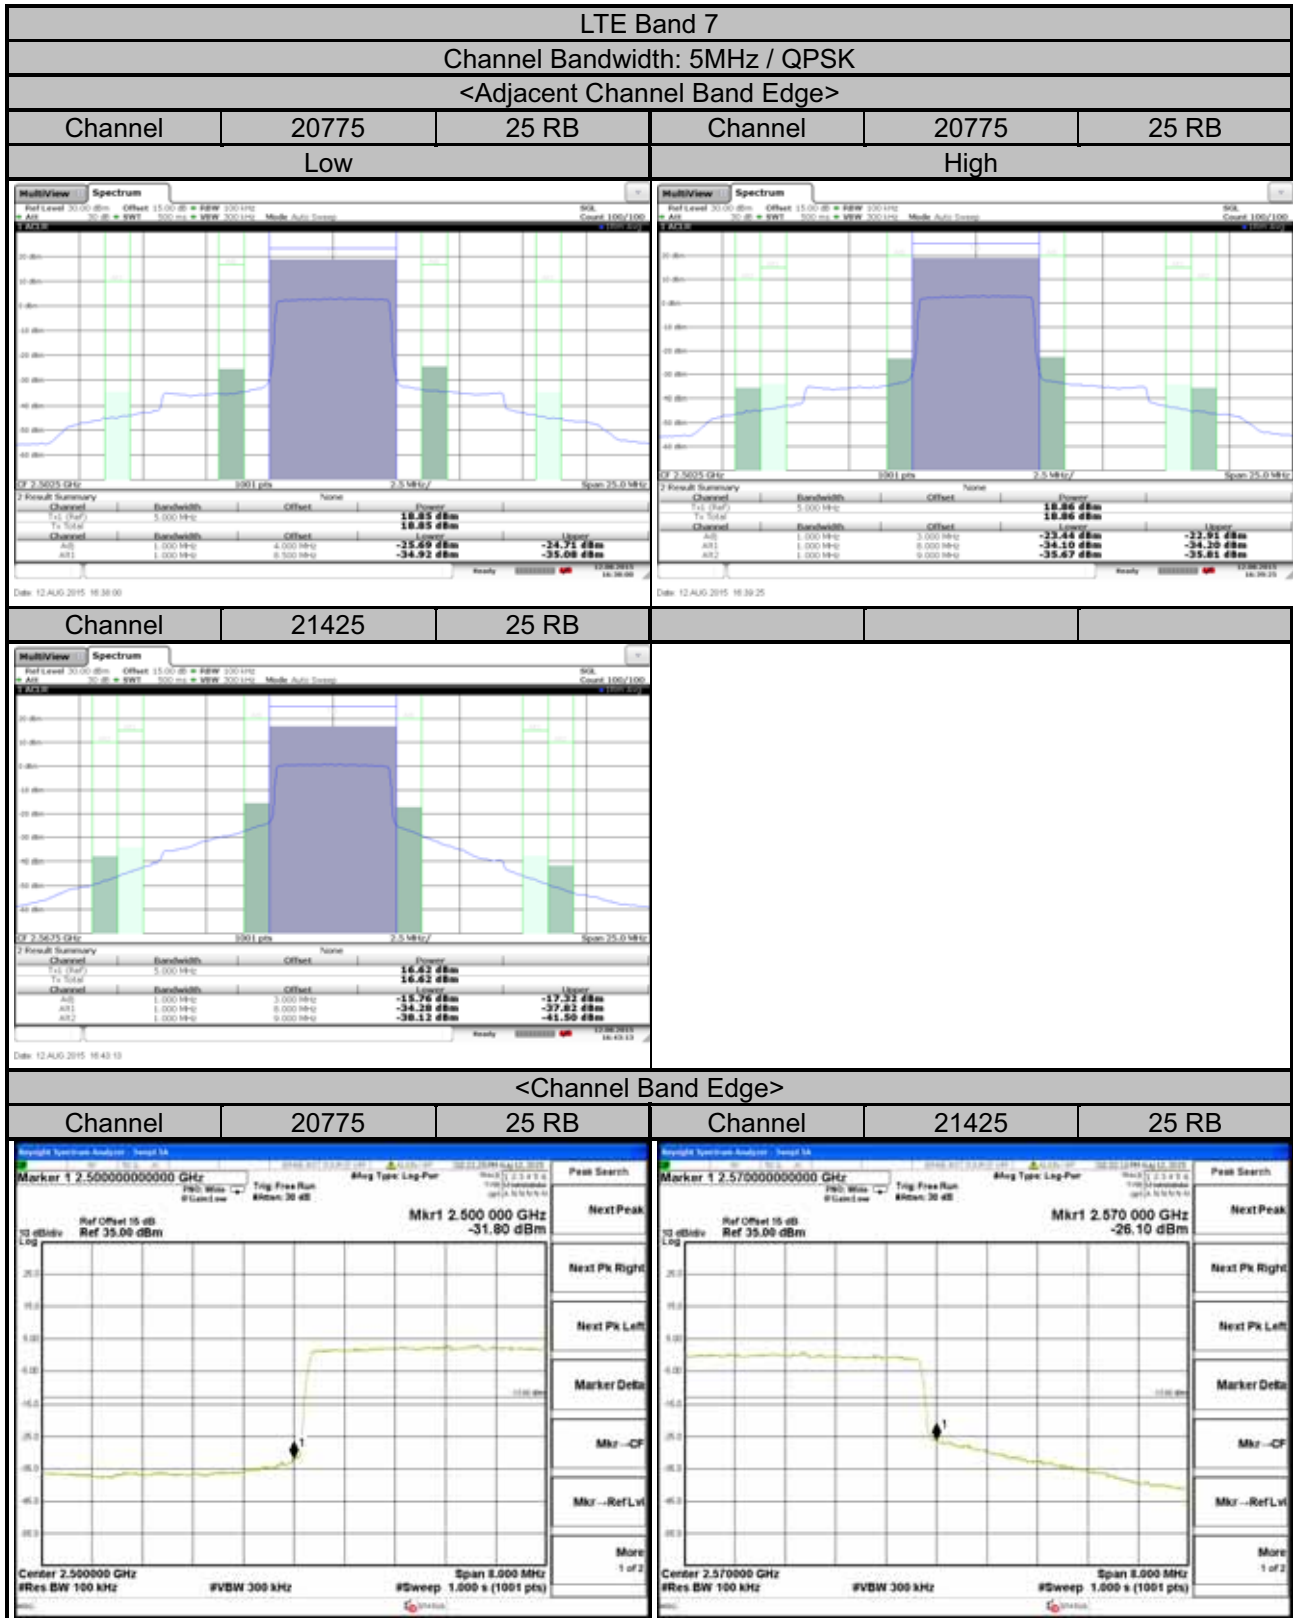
LTE Band 7

Channel Bandwidth: 5MHz / QPSK

<Adjacent Channel Band Edge>

| Channel | 20775 | 25 RB | Channel | 20775 | 25 RB |
|---|---|---|---|---|---|
| Low | | | High | | |

MultiView Spectrum
Ref Level 30.00 dBm Offset 15.00 dB RBW 100 kHz
Att 30 dB SWT 500 ms VBW 300 kHz Mode Auto Sweep
SGL Count 100/100
1 ACLR
CF 2.5025 GHz 1001 pts 2.5 MHz/ Span 25.0 MHz
2 Result Summary
None
Channel Bandwidth Offset Power
Tx1 (Ref) 5.000 MHz 18.85 dBm
Tx Total 18.85 dBm
Channel Bandwidth Offset Lower Upper
Adj 1.000 MHz 4.000 MHz -25.69 dBm -24.71 dBm
Alt1 1.000 MHz 8.500 MHz -34.92 dBm -35.08 dBm
Ready
Date: 12.AUG.2015 16:38:00

MultiView Spectrum
Ref Level 30.00 dBm Offset 15.00 dB RBW 100 kHz
Att 30 dB SWT 500 ms VBW 300 kHz Mode Auto Sweep
SGL Count 100/100
1 ACLR
CF 2.5025 GHz 1001 pts 2.5 MHz/ Span 25.0 MHz
2 Result Summary
None
Channel Bandwidth Offset Power
Tx1 (Ref) 5.000 MHz 18.86 dBm
Tx Total 18.86 dBm
Channel Bandwidth Offset Lower Upper
Adj 1.000 MHz 3.000 MHz -23.44 dBm -22.91 dBm
Alt1 1.000 MHz 8.000 MHz -34.10 dBm -34.20 dBm
Alt2 1.000 MHz 9.000 MHz -35.67 dBm -35.81 dBm
Ready
Date: 12.AUG.2015 16:39:25

| Channel | 21425 | 25 RB | | | |
|---|---|---|---|---|---|

MultiView Spectrum
Ref Level 30.00 dBm Offset 15.00 dB RBW 100 kHz
Att 30 dB SWT 500 ms VBW 300 kHz Mode Auto Sweep
SGL Count 100/100
1 ACLR
CF 2.5675 GHz 1001 pts 2.5 MHz/ Span 25.0 MHz
2 Result Summary
None
Channel Bandwidth Offset Power
Tx1 (Ref) 5.000 MHz 16.62 dBm
Tx Total 16.62 dBm
Channel Bandwidth Offset Lower Upper
Adj 1.000 MHz 3.000 MHz -15.76 dBm -17.32 dBm
Alt1 1.000 MHz 8.000 MHz -34.28 dBm -37.82 dBm
Alt2 1.000 MHz 9.000 MHz -38.12 dBm -41.50 dBm
Ready
Date: 12.AUG.2015 16:43:13

<Channel Band Edge>

| Channel | 20775 | 25 RB | Channel | 21425 | 25 RB |
|---|---|---|---|---|---|

Keysight Spectrum Analyzer - Swept SA
Marker 1 2.500000000000 GHz
PNO: Wide Trig: Free Run #Avg Type: Log-Pwr
IFGain:Low #Atten: 30 dB
Mkr1 2.500 000 GHz
-31.80 dBm
10 dB/div Log Ref Offset 15 dB Ref 35.00 dBm
25.0 15.0 5.00 -5.00 -15.0 -25.0 -35.0 -45.0 -55.0
Center 2.500000 GHz #Res BW 100 kHz #VBW 300 kHz Span 8.000 MHz #Sweep 1.000 s (1001 pts)
Peak Search
Next Peak
Next Pk Right
Next Pk Left
Marker Delta
Mkr→CF
Mkr→RefLvl
More 1 of 2

Keysight Spectrum Analyzer - Swept SA
Marker 1 2.570000000000 GHz
PNO: Wide Trig: Free Run #Avg Type: Log-Pwr
IFGain:Low #Atten: 30 dB
Mkr1 2.570 000 GHz
-26.10 dBm
10 dB/div Log Ref Offset 15 dB Ref 35.00 dBm
25.0 15.0 5.00 -5.00 -15.0 -25.0 -35.0 -45.0 -55.0
Center 2.570000 GHz #Res BW 100 kHz #VBW 300 kHz Span 8.000 MHz #Sweep 1.000 s (1001 pts)
Peak Search
Next Peak
Next Pk Right
Next Pk Left
Marker Delta
Mkr→CF
Mkr→RefLvl
More 1 of 2